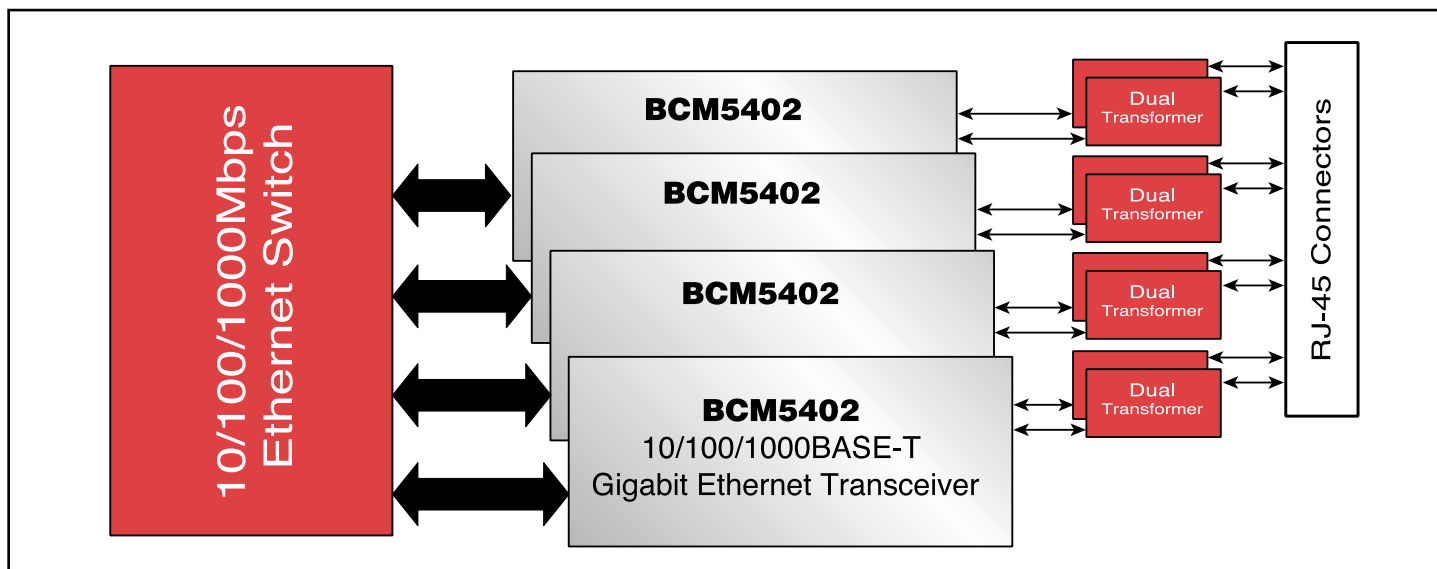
10/100/1000Mbps Ethernet Switch

BCM5402

BCM5402

BCM5402

BCM5402
10/100/1000BASE-T
Gigabit Ethernet Transceiver

Dual Transformer

Dual Transformer

Dual Transformer

Dual Transformer

RJ-45 Connectors